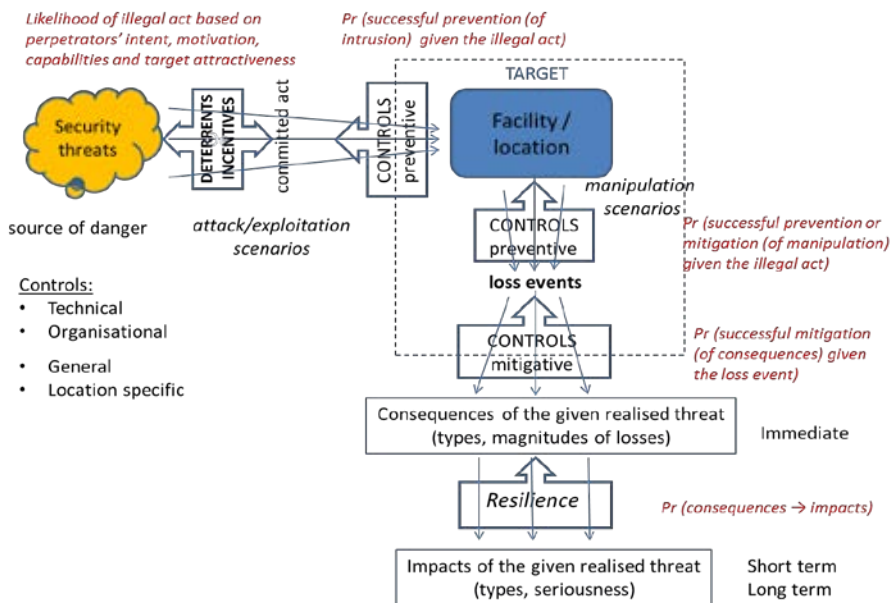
Likelihood of illegal act based on perpetrators' intent, motivation, capabilities and target attractiveness

Pr (successful prevention (of intrusion) given the illegal act)

TARGET

Security threats

DETERRENTS INCENTIVES

committed act

CONTROLS preventive

Facility / location

manipulation scenarios

source of danger

attack/exploitation scenarios

CONTROLS preventive

Pr (successful prevention or mitigation (of manipulation) given the illegal act)

loss events

Controls:
• Technical
• Organisational
• General
• Location specific

CONTROLS mitigative

Pr (successful mitigation (of consequences) given the loss event)

Consequences of the given realised threat (types, magnitudes of losses)

Immediate

Resilience

Pr (consequences → impacts)

Impacts of the given realised threat (types, seriousness)

Short term
Long term